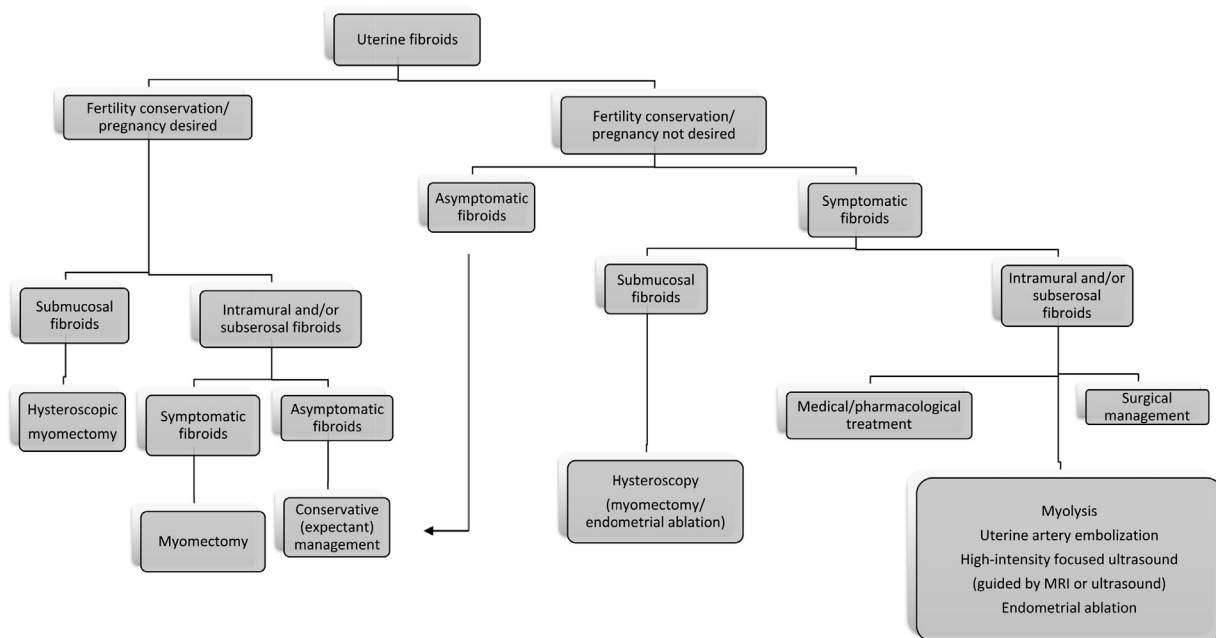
Uterine fibroids

Fertility conservation/ pregnancy desired

Fertility conservation/ pregnancy not desired

Asymptomatic fibroids

Symptomatic fibroids

Submucosal fibroids

Intramural and/or subserosal fibroids

Hysteroscopic myomectomy

Symptomatic fibroids

Asymptomatic fibroids

Myomectomy

Conservative (expectant) management

Submucosal fibroids

Intramural and/or subserosal fibroids

Hysteroscopy (myomectomy/ endometrial ablation)

Medical/pharmacological treatment

Surgical management

Myolysis
Uterine artery embolization
High-intensity focused ultrasound (guided by MRI or ultrasound)
Endometrial ablation